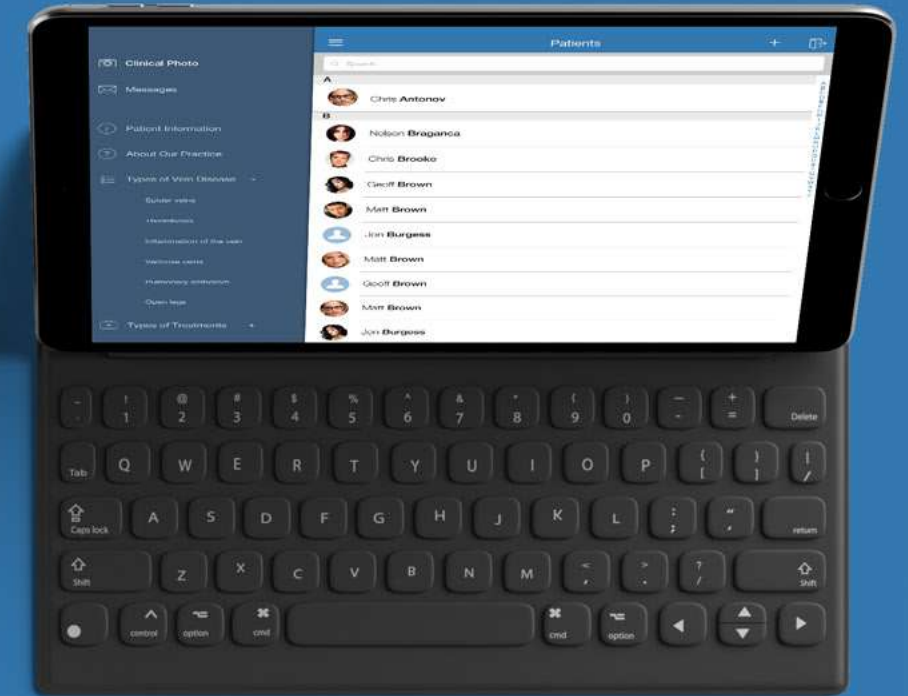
Clinical Photo
Messages
Patient Information
About Our Practice
Types of Vein Disease
Spider veins
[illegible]
Inflammation of the vein
Varicose veins
Pulmonary embolism
Open legs
Types of Treatments

Patients
+
Search
A
Chris Antonov
B
Nelson Braganca
Chris Brooke
Geoff Brown
Matt Brown
Jon Burgess
Matt Brown
Geoff Brown
Matt Brown
Jon Burgess

~
`
!
1
@
2
#
3
$
4
%
5
^
6
&
7
*
8
(
9
)
0
—
-
+
=
Delete
Tab
Q
W
E
R
T
Y
U
I
O
P
{
[
}
]
|
\
Caps lock
A
S
D
F
G
H
J
K
L
:
;
"
'
return
Shift
Z
X
C
V
B
N
M
<
,
>
.
?
/
Shift
control
option
cmd
cmd
option